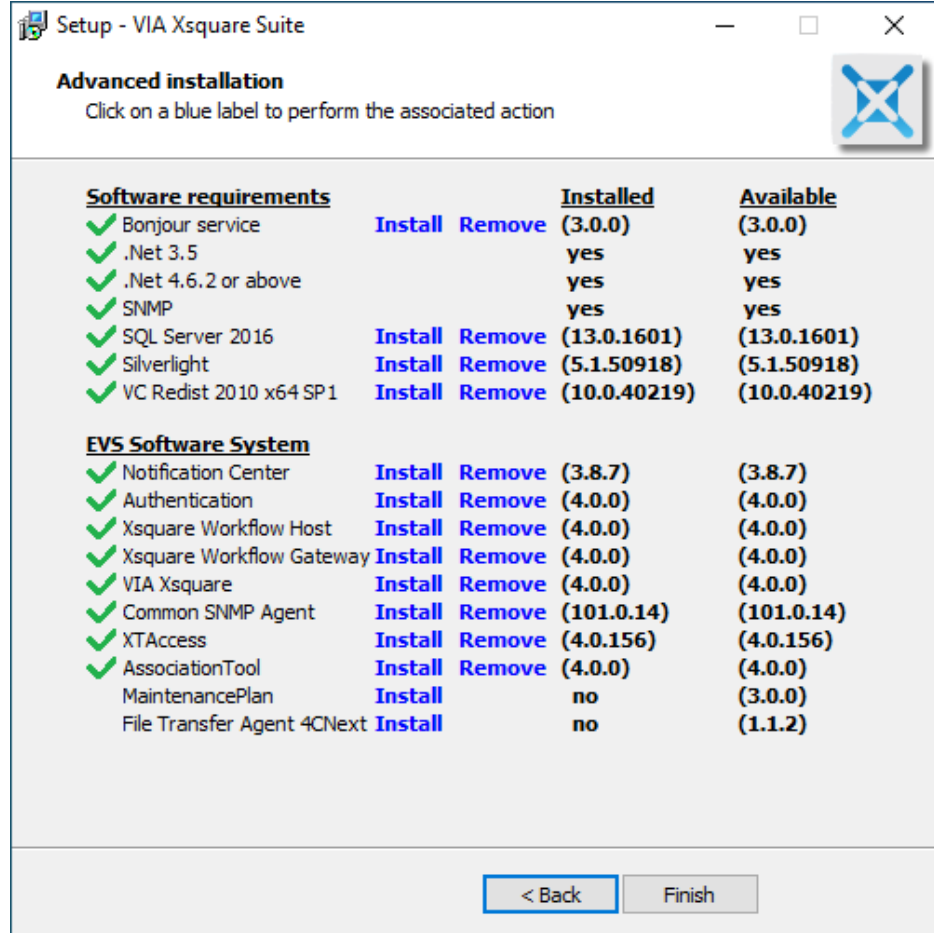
Setup - VIA Xsquare Suite

Advanced installation
Click on a blue label to perform the associated action

| Software requirements | | | Installed | Available |
|---|---|---|---|---|
| Bonjour service | Install | Remove | (3.0.0) | (3.0.0) |
| .Net 3.5 | | | yes | yes |
| .Net 4.6.2 or above | | | yes | yes |
| SNMP | | | yes | yes |
| SQL Server 2016 | Install | Remove | (13.0.1601) | (13.0.1601) |
| Silverlight | Install | Remove | (5.1.50918) | (5.1.50918) |
| VC Redist 2010 x64 SP1 | Install | Remove | (10.0.40219) | (10.0.40219) |

| EVS Software System | | | | |
|---|---|---|---|---|
| Notification Center | Install | Remove | (3.8.7) | (3.8.7) |
| Authentication | Install | Remove | (4.0.0) | (4.0.0) |
| Xsquare Workflow Host | Install | Remove | (4.0.0) | (4.0.0) |
| Xsquare Workflow Gateway | Install | Remove | (4.0.0) | (4.0.0) |
| VIA Xsquare | Install | Remove | (4.0.0) | (4.0.0) |
| Common SNMP Agent | Install | Remove | (101.0.14) | (101.0.14) |
| XTAccess | Install | Remove | (4.0.156) | (4.0.156) |
| AssociationTool | Install | Remove | (4.0.0) | (4.0.0) |
| MaintenancePlan | Install | | no | (3.0.0) |
| File Transfer Agent 4CNext | Install | | no | (1.1.2) |

< Back Finish